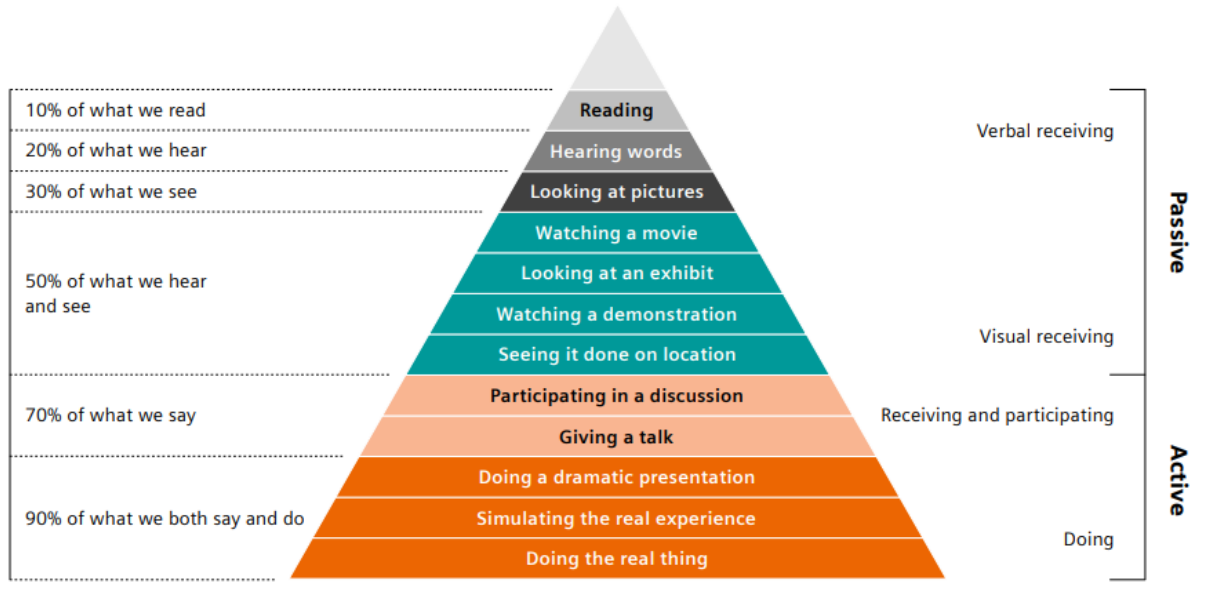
10% of what we read
Reading
20% of what we hear
Hearing words
30% of what we see
Looking at pictures
Verbal receiving

50% of what we hear and see
Watching a movie
Looking at an exhibit
Watching a demonstration
Seeing it done on location
Visual receiving

Passive

70% of what we say
Participating in a discussion
Giving a talk
Receiving and participating

90% of what we both say and do
Doing a dramatic presentation
Simulating the real experience
Doing the real thing
Doing

Active